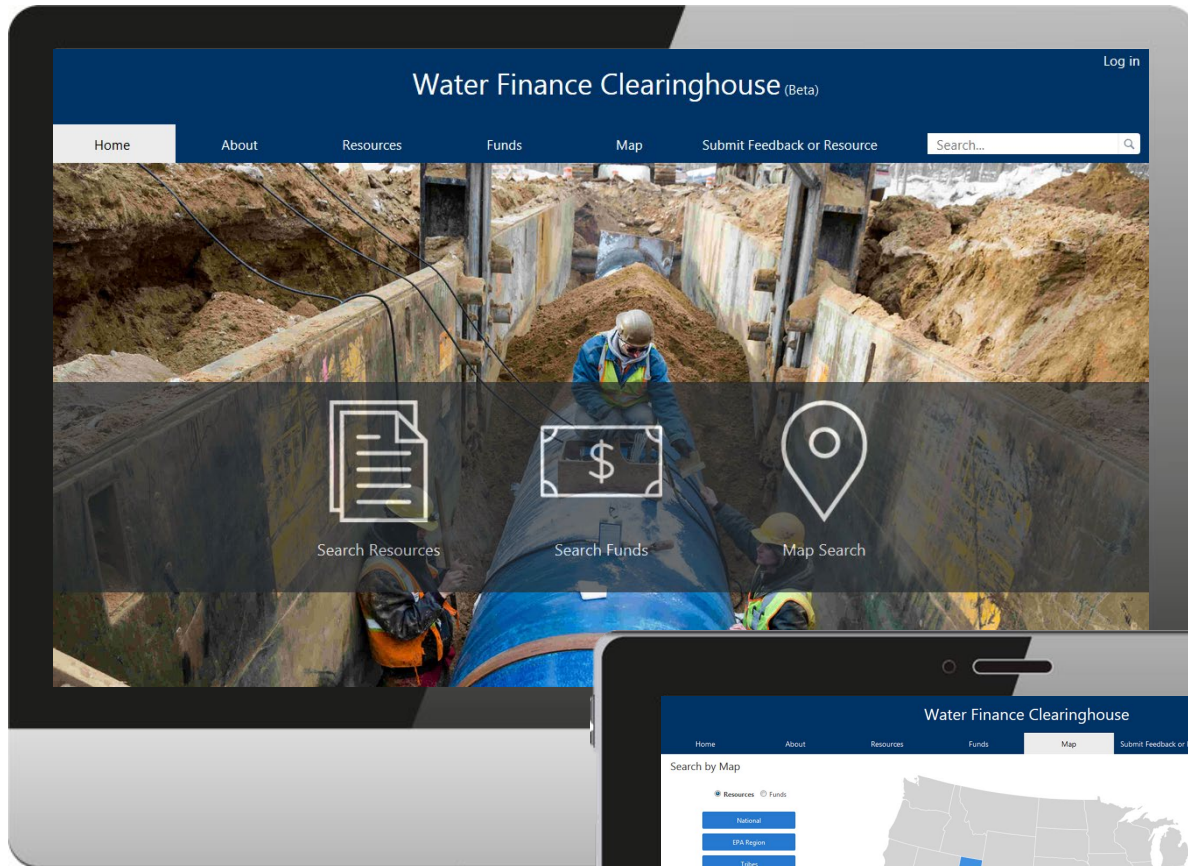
Log in

Water Finance Clearinghouse (Beta)

Home About Resources Funds Map Submit Feedback or Resource Search...

Search Resources Search Funds Map Search

Water Finance Clearinghouse

Home About Resources Funds Map Submit Feedback or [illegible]

Search by Map

Resources Funds

National

EPA Region

Tribes